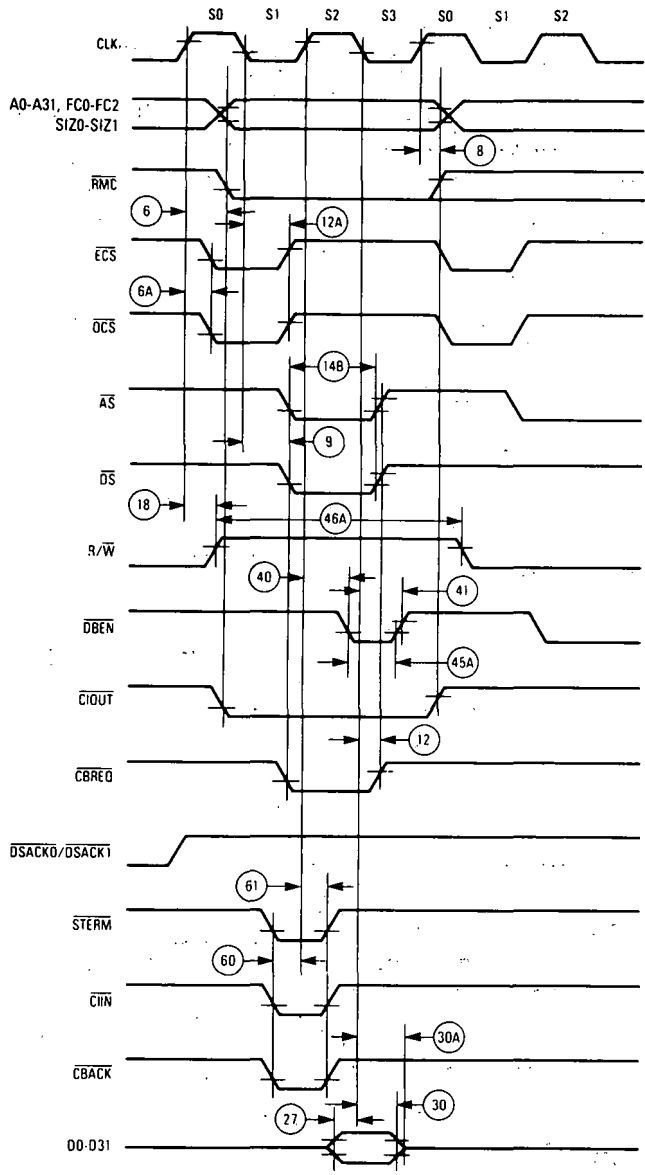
S0 S1 S2 S3 S0 S1 S2

CLK

A0-A31, FC0-FC2
SIZ0-SIZ1

8

$\overline{RMC}$

6

12A

$\overline{ECS}$

6A

$\overline{OCS}$

14B

$\overline{AS}$

9

$\overline{DS}$

18

46A

R/$\overline{W}$

40

41

$\overline{DBEN}$

45A

$\overline{CIOUT}$

12

$\overline{CBREQ}$

$\overline{DSACK0}$/$\overline{DSACK1}$

61

$\overline{STERM}$

60

$\overline{CIIN}$

30A

$\overline{CBACK}$

27

30

D0-D31